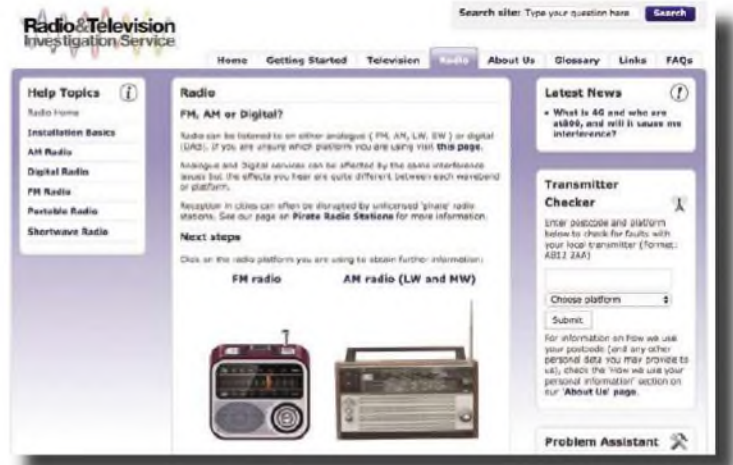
Radio&Television Investigation Service

Search site: Type your question here Search

Home Getting Started Television Radio About Us Glossary Links FAQs

Help Topics

Radio Home

Installation Basics

AM Radio

Digital Radio

FM Radio

Portable Radio

Shortwave Radio

Radio

FM, AM or Digital?

Radio can be listened to on either analogue ( FM, AM, LW, SW ) or digital (DAB). If you are unsure which platform you are using visit this page.

Analogue and Digital services can be affected by the same interference issues but the effects you hear are quite different between each waveband or platform.

Reception in cities can often be disrupted by unlicensed 'pirate' radio stations. See our page on Pirate Radio Stations for more information.

Next steps

Click on the radio platform you are using to obtain further information:

FM radio

AM radio (LW and MW)

Latest News

• What is 4G and who are at800, and will it cause me interference?

Transmitter Checker

Enter postcode and platform below to check for faults with your local transmitter (Format: AB12 3AA)

Choose platform

Submit

For information on how we use your postcode (and any other personal data you may provide to us), check the 'How we use your personal information' section on our 'About Us' page.

Problem Assistant